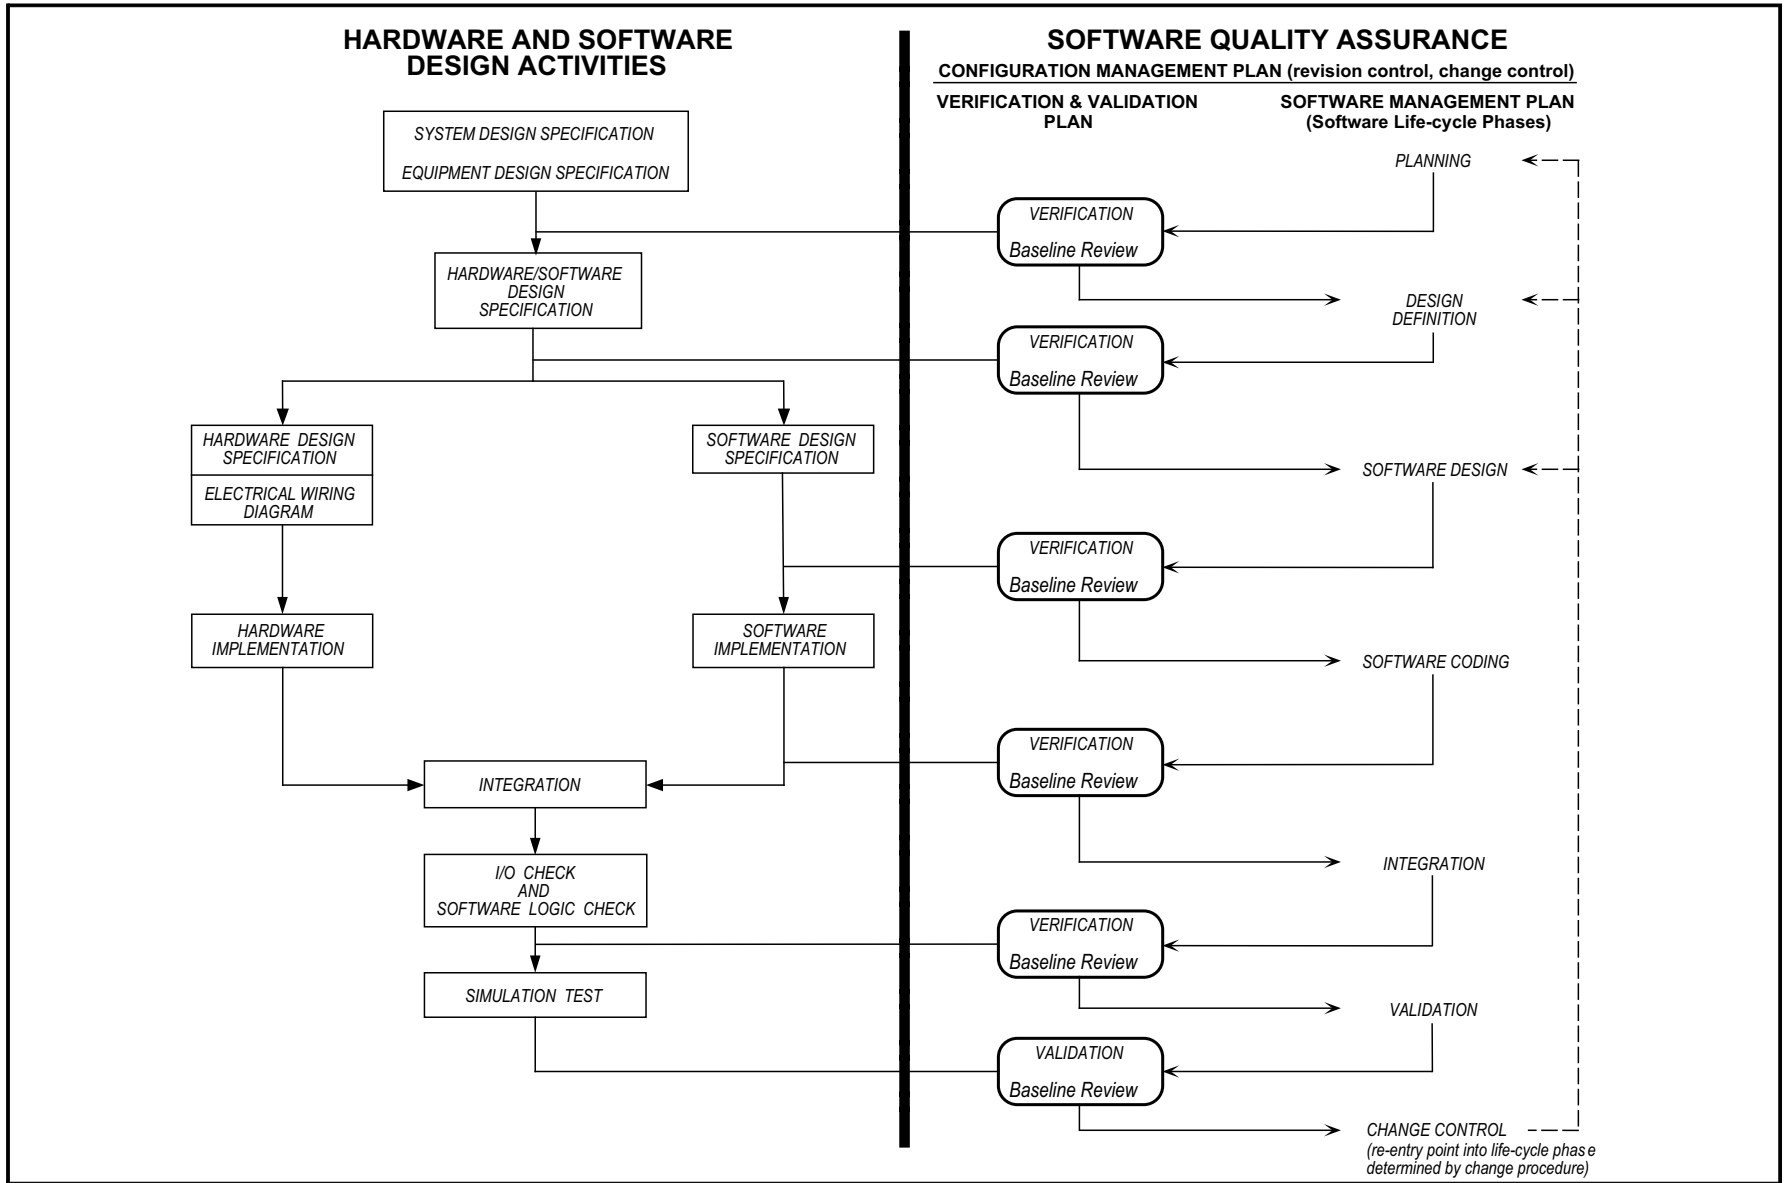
HARDWARE AND SOFTWARE DESIGN ACTIVITIES

SOFTWARE QUALITY ASSURANCE

CONFIGURATION MANAGEMENT PLAN (revision control, change control)

VERIFICATION & VALIDATION PLAN

SOFTWARE MANAGEMENT PLAN (Software Life-cycle Phases)

SYSTEM DESIGN SPECIFICATION

EQUIPMENT DESIGN SPECIFICATION

HARDWARE/SOFTWARE DESIGN SPECIFICATION

HARDWARE DESIGN SPECIFICATION

ELECTRICAL WIRING DIAGRAM

SOFTWARE DESIGN SPECIFICATION

HARDWARE IMPLEMENTATION

SOFTWARE IMPLEMENTATION

INTEGRATION

I/O CHECK AND SOFTWARE LOGIC CHECK

SIMULATION TEST

PLANNING

VERIFICATION
Baseline Review

DESIGN DEFINITION

VERIFICATION
Baseline Review

SOFTWARE DESIGN

VERIFICATION
Baseline Review

SOFTWARE CODING

VERIFICATION
Baseline Review

INTEGRATION

VERIFICATION
Baseline Review

VALIDATION

VALIDATION
Baseline Review

CHANGE CONTROL
(re-entry point into life-cycle phas e determined by change procedure)